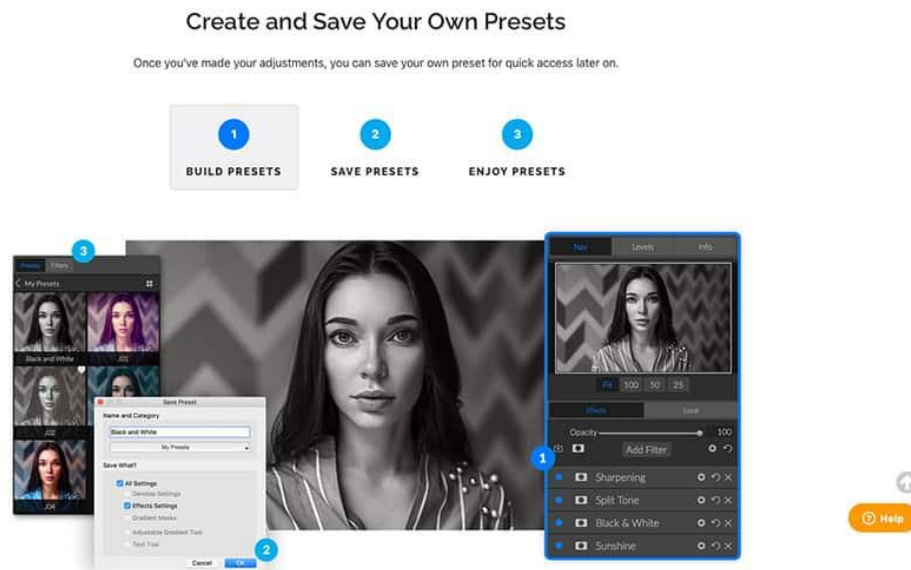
Create and Save Your Own Presets

Once you've made your adjustments, you can save your own preset for quick access later on.

1
BUILD PRESETS

2
SAVE PRESETS

3
ENJOY PRESETS

3

Presets Filters

My Presets

Black and White

J01

J02

J04

Save Preset

Name and Category

Black and White

My Presets

Save What?

All Settings

Develop Settings

Effects Settings

Gradient Masks

Adjustable Gradient Tool

Text Tool

Cancel OK

2

Nav Levels Info

Fit 100 50 25

Effects Local

Opacity 100

Add Filter

1

Sharpening

Split Tone

Black & White

Sunshine

Help